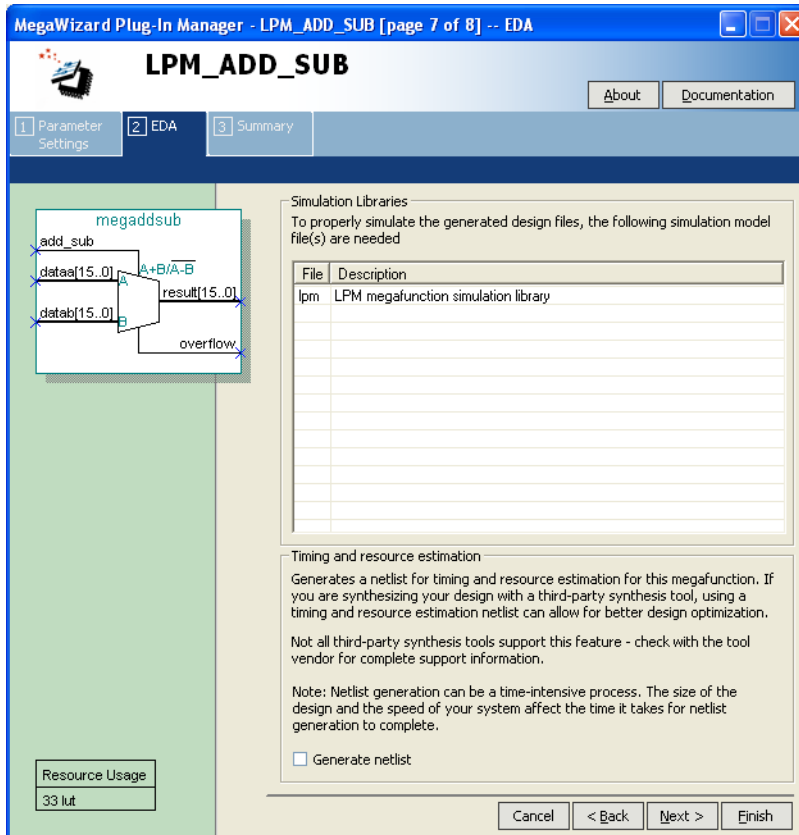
MegaWizard Plug-In Manager - LPM_ADD_SUB [page 7 of 8] -- EDA

LPM_ADD_SUB

About Documentation

1 Parameter Settings 2 EDA 3 Summary

megaddsub
add_sub
dataa[15..0]
datab[15..0]
A+B/$\overline{A-B}$
A
B
result[15..0]
overflow

Simulation Libraries
To properly simulate the generated design files, the following simulation model file(s) are needed

| File | Description |
|---|---|
| lpm | LPM megafunction simulation library |

Timing and resource estimation
Generates a netlist for timing and resource estimation for this megafunction. If you are synthesizing your design with a third-party synthesis tool, using a timing and resource estimation netlist can allow for better design optimization.

Not all third-party synthesis tools support this feature - check with the tool vendor for complete support information.

Note: Netlist generation can be a time-intensive process. The size of the design and the speed of your system affect the time it takes for netlist generation to complete.

Generate netlist

Resource Usage
33 lut

Cancel < Back Next > Finish